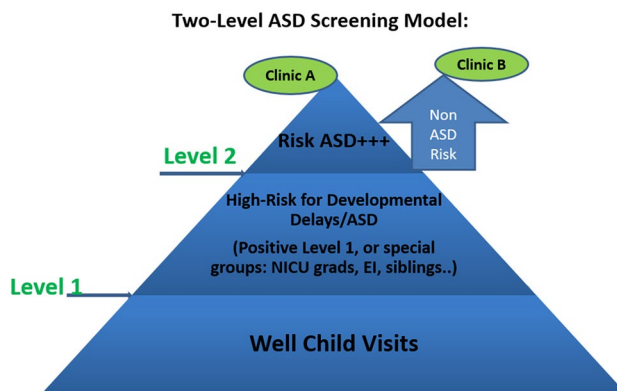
Two-Level ASD Screening Model:

Clinic A

Clinic B

Non ASD Risk

Risk ASD+++

Level 2

High-Risk for Developmental Delays/ASD

(Positive Level 1, or special groups: NICU grads, EI, siblings..)

Level 1

Well Child Visits